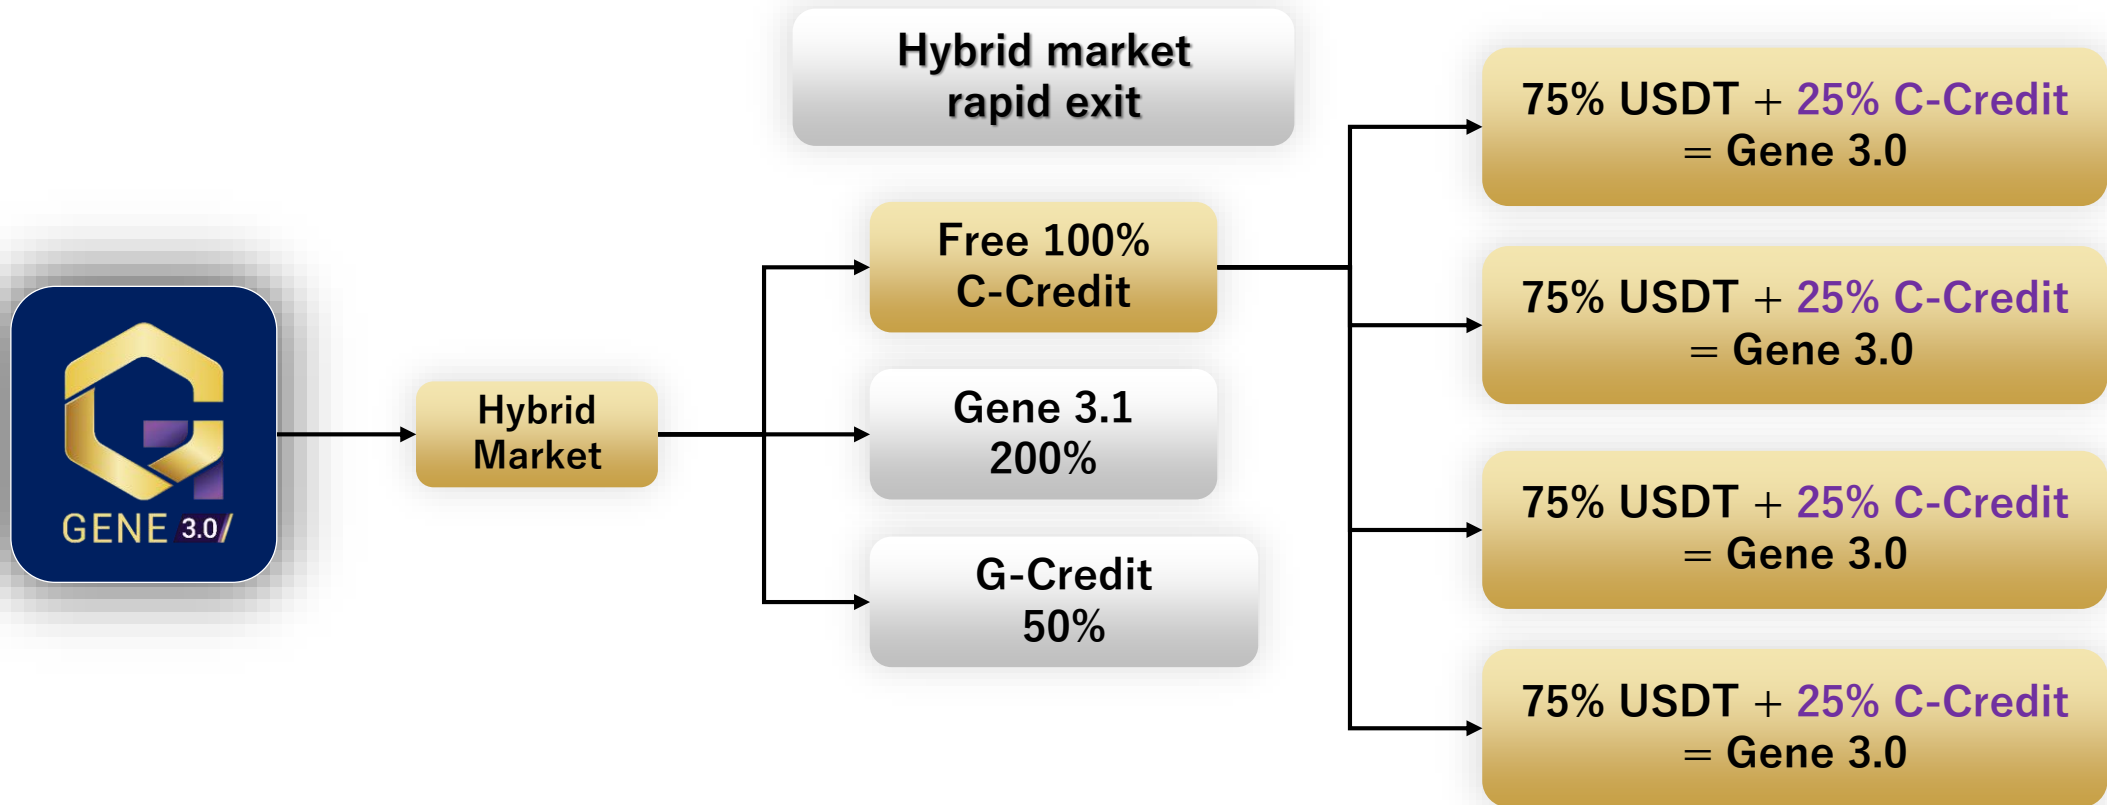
Hybrid market rapid exit

GENE 3.0

Hybrid Market

Free 100% C-Credit

Gene 3.1 200%

G-Credit 50%

75% USDT + 25% C-Credit = Gene 3.0

75% USDT + 25% C-Credit = Gene 3.0

75% USDT + 25% C-Credit = Gene 3.0

75% USDT + 25% C-Credit = Gene 3.0